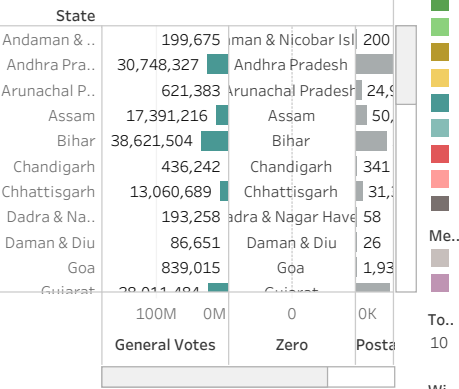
State

| | General Votes | Zero | Posta |
|---|---|---|---|
| Andaman & .. | 199,675 | nan & Nicobar Isl | 200 |
| Andhra Pra.. | 30,748,327 | Andhra Pradesh | |
| Arunachal P.. | 621,383 | Arunachal Pradesh | 24,9 |
| Assam | 17,391,216 | Assam | 50, |
| Bihar | 38,621,504 | Bihar | |
| Chandigarh | 436,242 | Chandigarh | 341 |
| Chhattisgarh | 13,060,689 | Chhattisgarh | 31, |
| Dadra & Na.. | 193,258 | adra & Nagar Have | 58 |
| Daman & Diu | 86,651 | Daman & Diu | 26 |
| Goa | 839,015 | Goa | 1,93 |
| Gujarat | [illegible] | Gujarat | |

100M 0M 0 0K

General Votes Zero Posta

Me..

To..
10